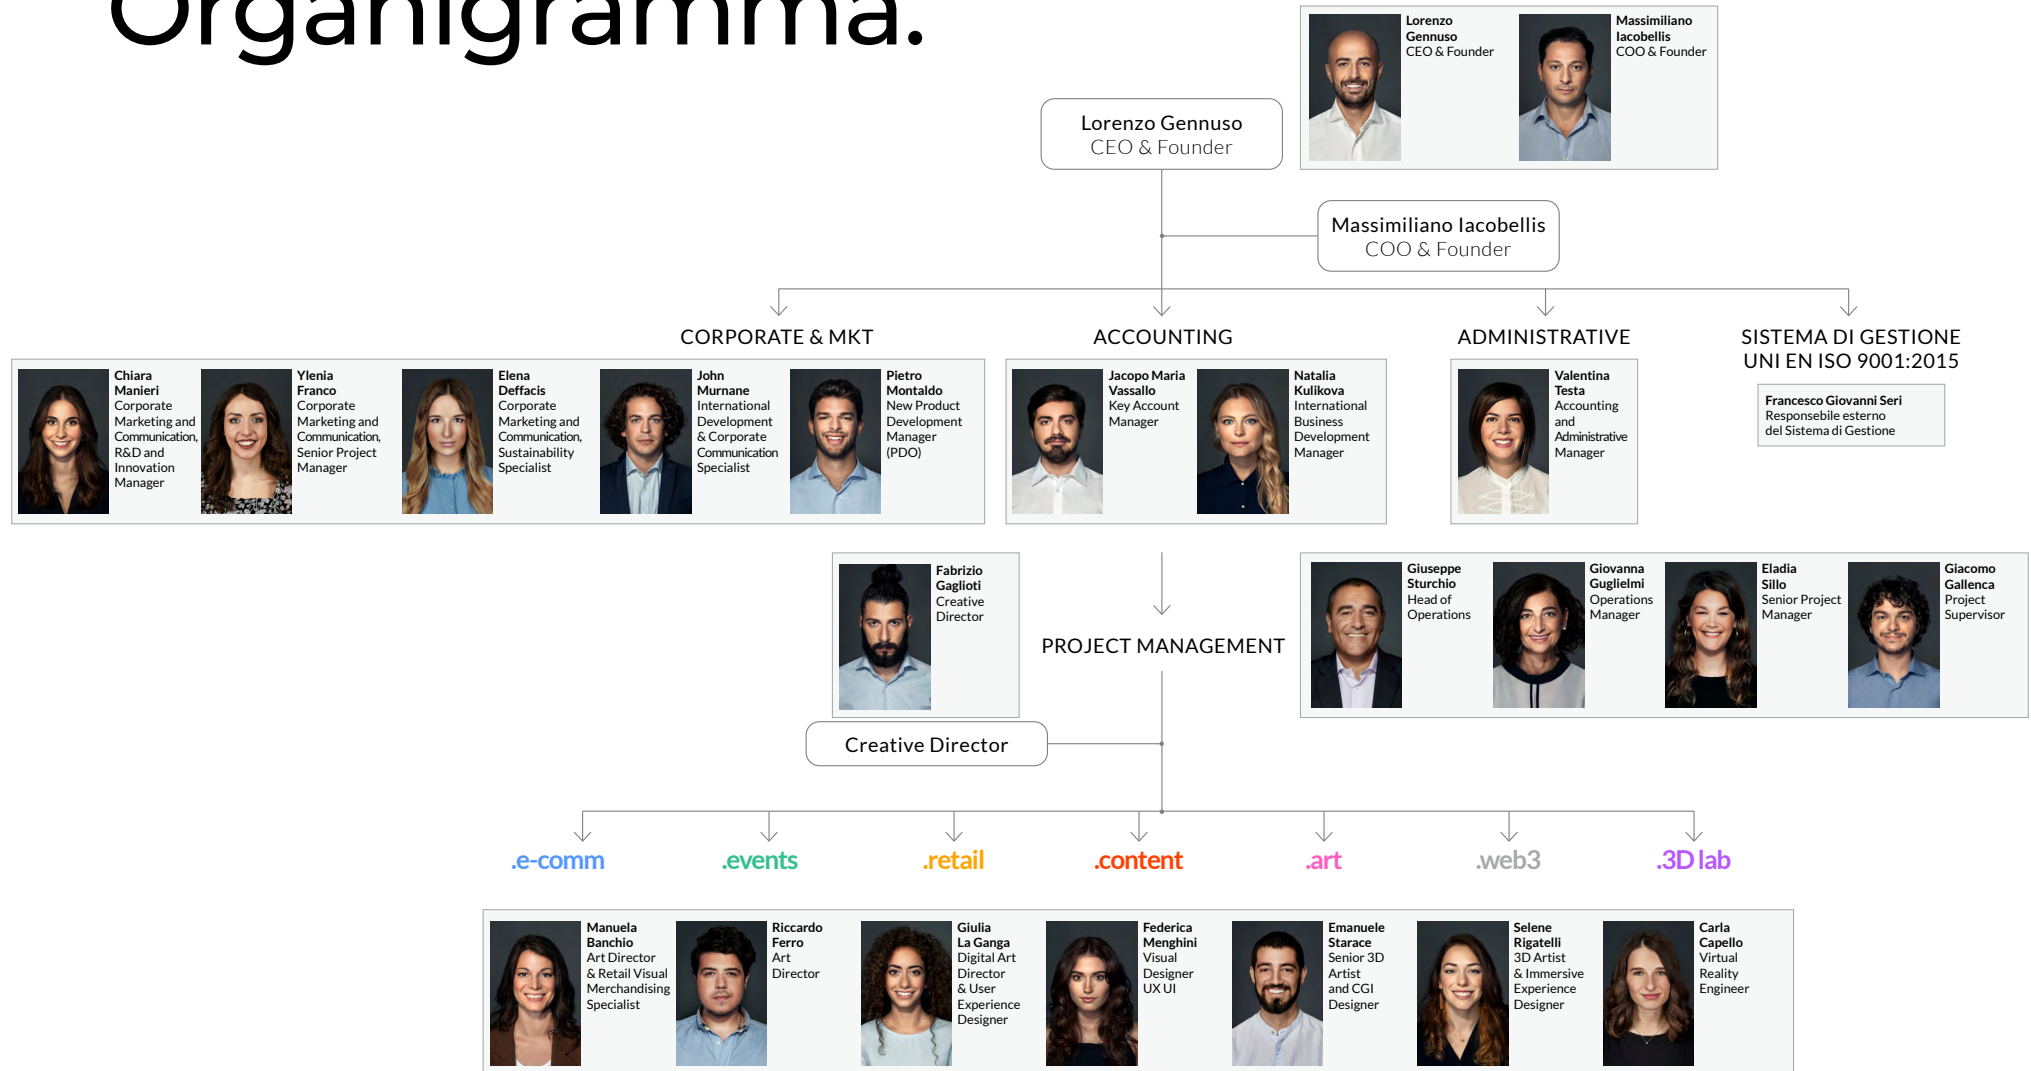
Organigramma.

Lorenzo Gennuso
CEO & Founder

Massimiliano Iacobellis
COO & Founder

Lorenzo Gennuso
CEO & Founder

Massimiliano Iacobellis
COO & Founder

CORPORATE & MKT

ACCOUNTING

ADMINISTRATIVE

SISTEMA DI GESTIONE UNI EN ISO 9001:2015

Chiara Manieri
Corporate Marketing and Communication, R&D and Innovation Manager

Ylenia Franco
Corporate Marketing and Communication, Senior Project Manager

Elena Deffacis
Corporate Marketing and Communication, Sustainability Specialist

John Murnane
International Development & Corporate Communication Specialist

Pietro Montaldo
New Product Development Manager (PDO)

Jacopo Maria Vassallo
Key Account Manager

Natalia Kulikova
International Business Development Manager

Valentina Testa
Accounting and Administrative Manager

Francesco Giovanni Seri
Responsebile esterno del Sistema di Gestione

Fabrizio Gaglioti
Creative Director

PROJECT MANAGEMENT

Giuseppe Sturchio
Head of Operations

Giovanna Guglielmi
Operations Manager

Eladia Sillo
Senior Project Manager

Giacomo Gallenca
Project Supervisor

Creative Director

.e-comm

.events

.retail

.content

.art

.web3

.3D lab

Manuela Banchio
Art Director & Retail Visual Merchandising Specialist

Riccardo Ferro
Art Director

Giulia La Ganga
Digital Art Director & User Experience Designer

Federica Menghini
Visual Designer UX UI

Emanuele Starace
Senior 3D Artist and CGI Designer

Selene Rigatelli
3D Artist & Immersive Experience Designer

Carla Capello
Virtual Reality Engineer